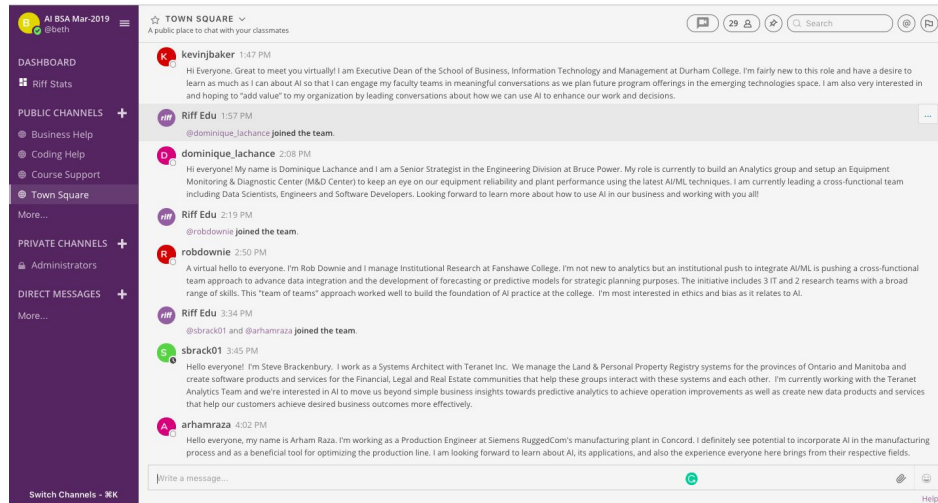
AI BSA Mar-2019
@beth

DASHBOARD
Riff Stats

PUBLIC CHANNELS +
Business Help
Coding Help
Course Support
Town Square
More...

PRIVATE CHANNELS +
Administrators

DIRECT MESSAGES +
More...

Switch Channels - ⌘K

TOWN SQUARE
A public place to chat with your classmates

29

Search

kevinjbaker 1:47 PM
Hi Everyone. Great to meet you virtually! I am Executive Dean of the School of Business, Information Technology and Management at Durham College. I'm fairly new to this role and have a desire to learn as much as I can about AI so that I can engage my faculty teams in meaningful conversations as we plan future program offerings in the emerging technologies space. I am also very interested in and hoping to "add value" to my organization by leading conversations about how we can use AI to enhance our work and decisions.

Riff Edu 1:57 PM
@dominique_lachance joined the team.

dominique_lachance 2:08 PM
Hi everyone! My name is Dominique Lachance and I am a Senior Strategist in the Engineering Division at Bruce Power. My role is currently to build an Analytics group and setup an Equipment Monitoring & Diagnostic Center (M&D Center) to keep an eye on our equipment reliability and plant performance using the latest AI/ML techniques. I am currently leading a cross-functional team including Data Scientists, Engineers and Software Developers. Looking forward to learn more about how to use AI in our business and working with you all!

Riff Edu 2:19 PM
@robdownie joined the team.

robdownie 2:50 PM
A virtual hello to everyone. I'm Rob Downie and I manage Institutional Research at Fanshawe College. I'm not new to analytics but an institutional push to integrate AI/ML is pushing a cross-functional team approach to advance data integration and the development of forecasting or predictive models for strategic planning purposes. The initiative includes 3 IT and 2 research teams with a broad range of skills. This "team of teams" approach worked well to build the foundation of AI practice at the college. I'm most interested in ethics and bias as it relates to AI.

Riff Edu 3:34 PM
@sbrack01 and @arhamraza joined the team.

sbrack01 3:45 PM
Hello everyone! I'm Steve Brackenbury. I work as a Systems Architect with Teranet Inc. We manage the Land & Personal Property Registry systems for the provinces of Ontario and Manitoba and create software products and services for the Financial, Legal and Real Estate communities that help these groups interact with these systems and each other. I'm currently working with the Teranet Analytics Team and we're interested in AI to move us beyond simple business insights towards predictive analytics to achieve operation improvements as well as create new data products and services that help our customers achieve desired business outcomes more effectively.

arhamraza 4:02 PM
Hello everyone, my name is Arham Raza. I'm working as a Production Engineer at Siemens RuggedCom's manufacturing plant in Concord. I definitely see potential to incorporate AI in the manufacturing process and as a beneficial tool for optimizing the production line. I am looking forward to learn about AI, its applications, and also the experience everyone here brings from their respective fields.

Write a message...

Help